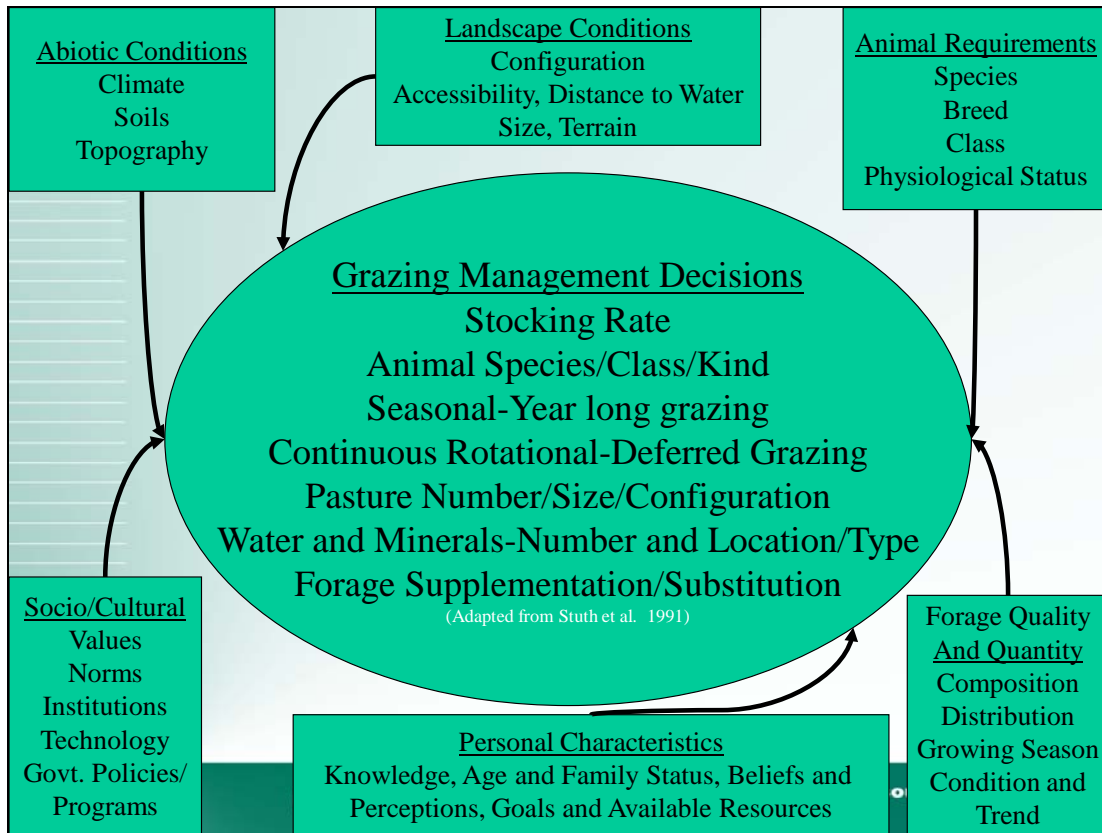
Abiotic Conditions
Climate
Soils
Topography

Landscape Conditions
Configuration
Accessibility, Distance to Water
Size, Terrain

Animal Requirements
Species
Breed
Class
Physiological Status

Grazing Management Decisions
Stocking Rate
Animal Species/Class/Kind
Seasonal-Year long grazing
Continuous Rotational-Deferred Grazing
Pasture Number/Size/Configuration
Water and Minerals-Number and Location/Type
Forage Supplementation/Substitution
(Adapted from Stuth et al. 1991)

Socio/Cultural
Values
Norms
Institutions
Technology
Govt. Policies/
Programs

Personal Characteristics
Knowledge, Age and Family Status, Beliefs and Perceptions, Goals and Available Resources

Forage Quality
And Quantity
Composition
Distribution
Growing Season
Condition and
Trend